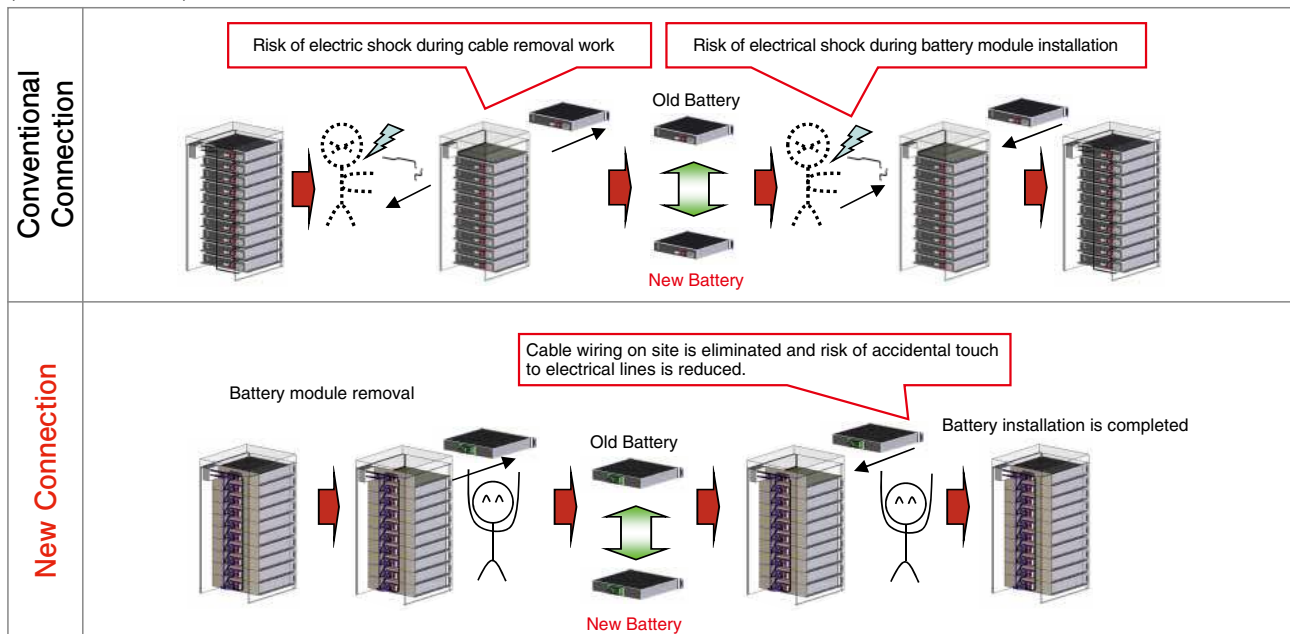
Conventional Connection

Risk of electric shock during cable removal work

Risk of electrical shock during battery module installation

Old Battery

New Battery

New Connection

Cable wiring on site is eliminated and risk of accidental touch to electrical lines is reduced.

Battery module removal

Old Battery

Battery installation is completed

^^

^^

New Battery